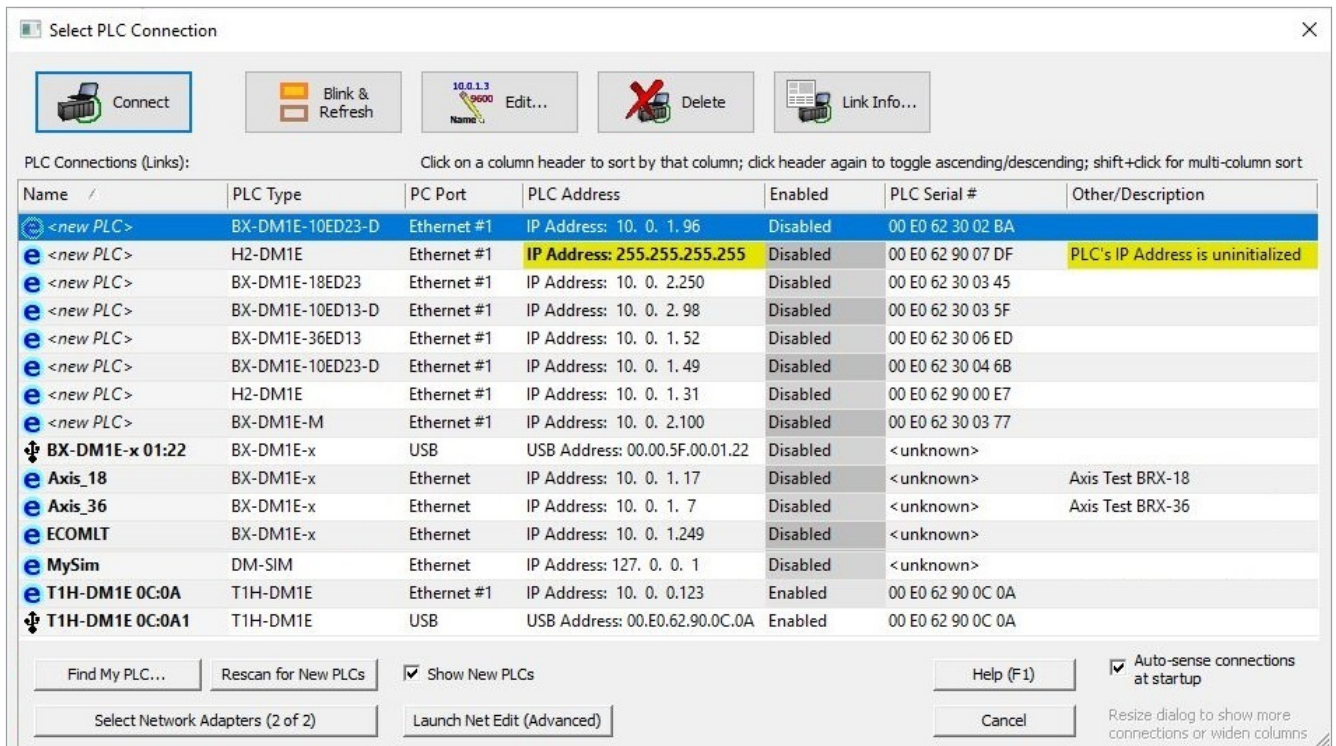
Select PLC Connection

×

Connect

Blink & Refresh

10.0.1.3 9600 Name Edit...

Delete

Link Info...

PLC Connections (Links):

Click on a column header to sort by that column; click header again to toggle ascending/descending; shift+click for multi-column sort

| Name | PLC Type | PC Port | PLC Address | Enabled | PLC Serial # | Other/Description |
|---|---|---|---|---|---|---|
| <new PLC> | BX-DM1E-10ED23-D | Ethernet #1 | IP Address: 10. 0. 1. 96 | Disabled | 00 E0 62 30 02 BA | |
| <new PLC> | H2-DM1E | Ethernet #1 | IP Address: 255.255.255.255 | Disabled | 00 E0 62 90 07 DF | PLC's IP Address is uninitialized |
| <new PLC> | BX-DM1E-18ED23 | Ethernet #1 | IP Address: 10. 0. 2.250 | Disabled | 00 E0 62 30 03 45 | |
| <new PLC> | BX-DM1E-10ED13-D | Ethernet #1 | IP Address: 10. 0. 2. 98 | Disabled | 00 E0 62 30 03 5F | |
| <new PLC> | BX-DM1E-36ED13 | Ethernet #1 | IP Address: 10. 0. 1. 52 | Disabled | 00 E0 62 30 06 ED | |
| <new PLC> | BX-DM1E-10ED23-D | Ethernet #1 | IP Address: 10. 0. 1. 49 | Disabled | 00 E0 62 30 04 6B | |
| <new PLC> | H2-DM1E | Ethernet #1 | IP Address: 10. 0. 1. 31 | Disabled | 00 E0 62 90 00 E7 | |
| <new PLC> | BX-DM1E-M | Ethernet #1 | IP Address: 10. 0. 2.100 | Disabled | 00 E0 62 30 03 77 | |
| BX-DM1E-x 01:22 | BX-DM1E-x | USB | USB Address: 00.00.5F.00.01.22 | Disabled | <unknown> | |
| Axis_18 | BX-DM1E-x | Ethernet | IP Address: 10. 0. 1. 17 | Disabled | <unknown> | Axis Test BRX-18 |
| Axis_36 | BX-DM1E-x | Ethernet | IP Address: 10. 0. 1. 7 | Disabled | <unknown> | Axis Test BRX-36 |
| ECOMLT | BX-DM1E-x | Ethernet | IP Address: 10. 0. 1.249 | Disabled | <unknown> | |
| MySim | DM-SIM | Ethernet | IP Address: 127. 0. 0. 1 | Disabled | <unknown> | |
| T1H-DM1E 0C:0A | T1H-DM1E | Ethernet #1 | IP Address: 10. 0. 0.123 | Enabled | 00 E0 62 90 0C 0A | |
| T1H-DM1E 0C:0A1 | T1H-DM1E | USB | USB Address: 00.E0.62.90.0C.0A | Enabled | 00 E0 62 90 0C 0A | |

Find My PLC...

Rescan for New PLCs

Show New PLCs

Help (F1)

Auto-sense connections at startup

Select Network Adapters (2 of 2)

Launch Net Edit (Advanced)

Cancel

Resize dialog to show more connections or widen columns